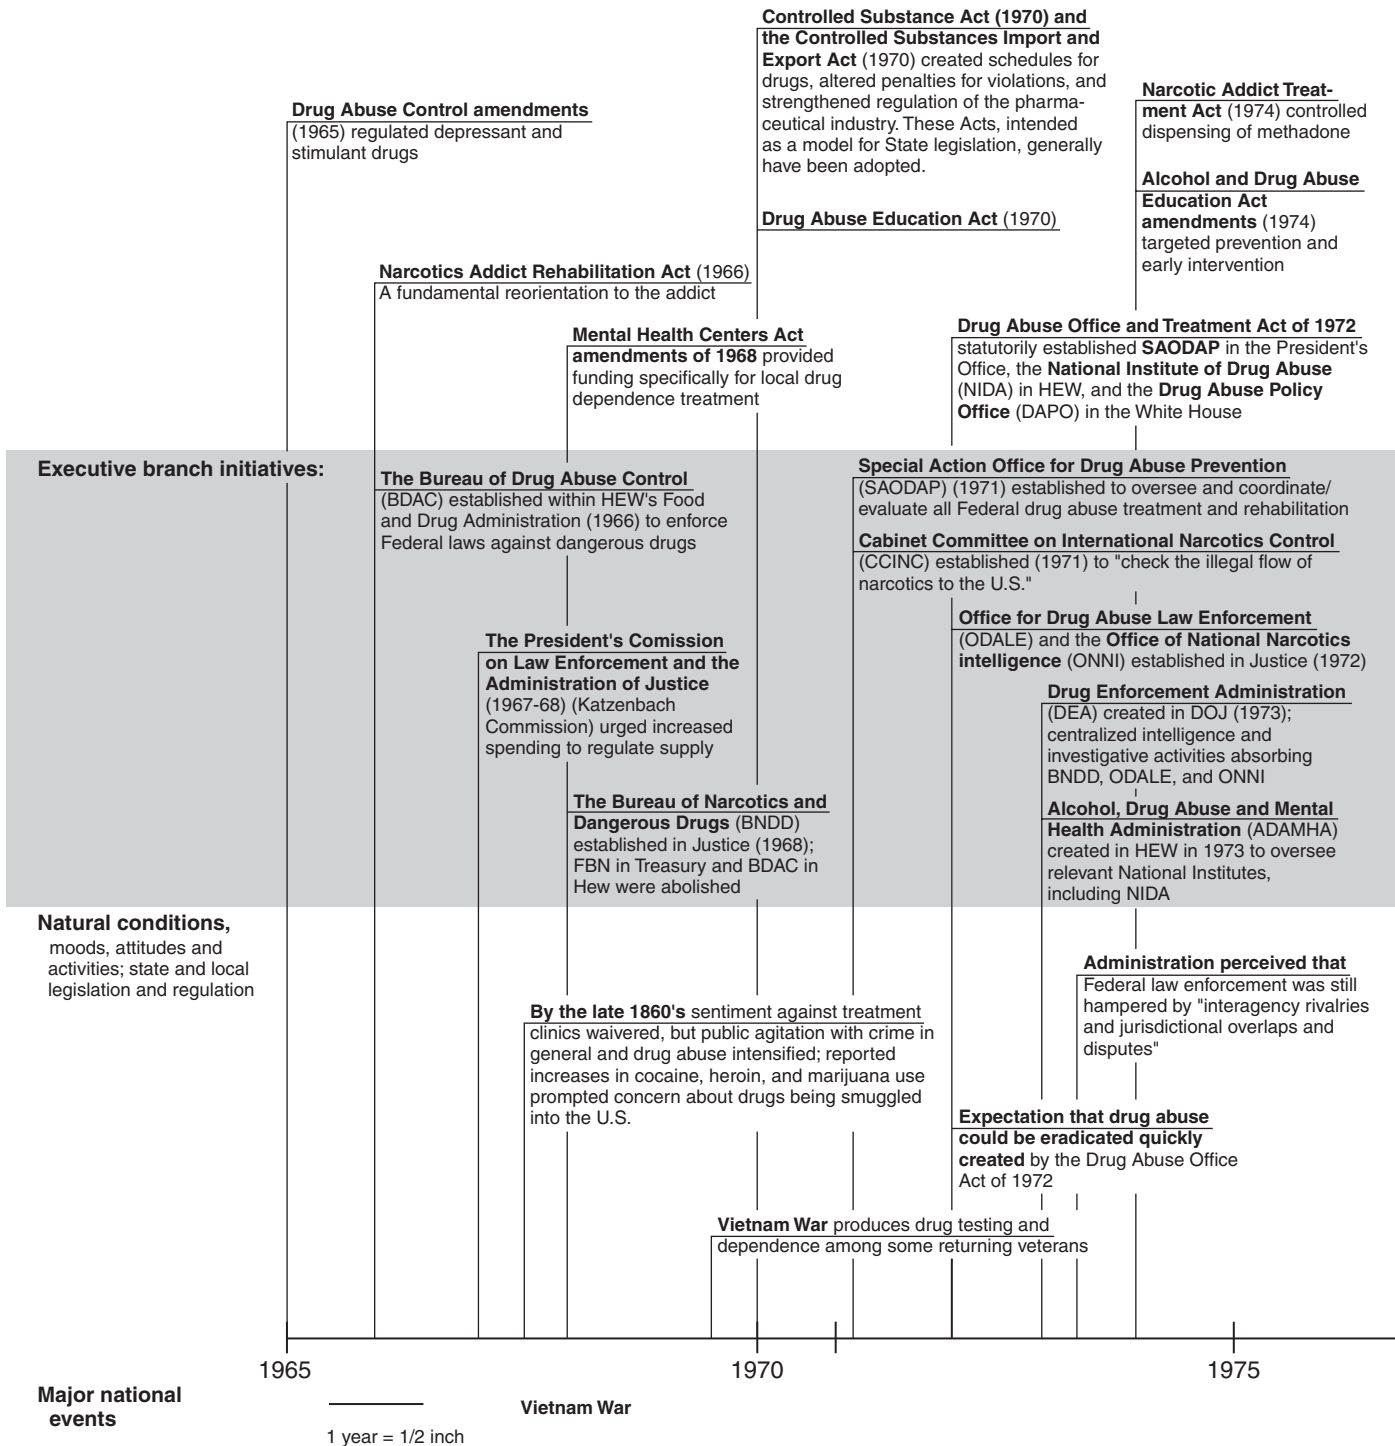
Controlled Substance Act (1970) and the Controlled Substances Import and Export Act (1970) created schedules for drugs, altered penalties for violations, and strengthened regulation of the pharmaceutical industry. These Acts, intended as a model for State legislation, generally have been adopted.

Narcotic Addict Treatment Act (1974) controlled dispensing of methadone

Drug Abuse Control amendments (1965) regulated depressant and stimulant drugs

Alcohol and Drug Abuse Education Act amendments (1974) targeted prevention and early intervention

Drug Abuse Education Act (1970)

Narcotics Addict Rehabilitation Act (1966) A fundamental reorientation to the addict

Mental Health Centers Act amendments of 1968 provided funding specifically for local drug dependence treatment

Drug Abuse Office and Treatment Act of 1972 statutorily established SAODAP in the President's Office, the National Institute of Drug Abuse (NIDA) in HEW, and the Drug Abuse Policy Office (DAPO) in the White House

Executive branch initiatives:

The Bureau of Drug Abuse Control (BDAC) established within HEW's Food and Drug Administration (1966) to enforce Federal laws against dangerous drugs

Special Action Office for Drug Abuse Prevention (SAODAP) (1971) established to oversee and coordinate/ evaluate all Federal drug abuse treatment and rehabilitation

Cabinet Committee on International Narcotics Control (CCINC) established (1971) to "check the illegal flow of narcotics to the U.S."

Office for Drug Abuse Law Enforcement (ODALE) and the Office of National Narcotics intelligence (ONNI) established in Justice (1972)

The President's Comission on Law Enforcement and the Administration of Justice (1967-68) (Katzenbach Commission) urged increased spending to regulate supply

Drug Enforcement Administration (DEA) created in DOJ (1973); centralized intelligence and investigative activities absorbing BNDD, ODALE, and ONNI

The Bureau of Narcotics and Dangerous Drugs (BNDD) established in Justice (1968); FBN in Treasury and BDAC in Hew were abolished

Alcohol, Drug Abuse and Mental Health Administration (ADAMHA) created in HEW in 1973 to oversee relevant National Institutes, including NIDA

Natural conditions, moods, attitudes and activities; state and local legislation and regulation

Administration perceived that Federal law enforcement was still hampered by "interagency rivalries and jurisdictional overlaps and disputes"

By the late 1860's sentiment against treatment clinics waivered, but public agitation with crime in general and drug abuse intensified; reported increases in cocaine, heroin, and marijuana use prompted concern about drugs being smuggled into the U.S.

Expectation that drug abuse could be eradicated quickly created by the Drug Abuse Office Act of 1972

Vietnam War produces drug testing and dependence among some returning veterans

1965

1970

1975

Major national events

Vietnam War

1 year = 1/2 inch